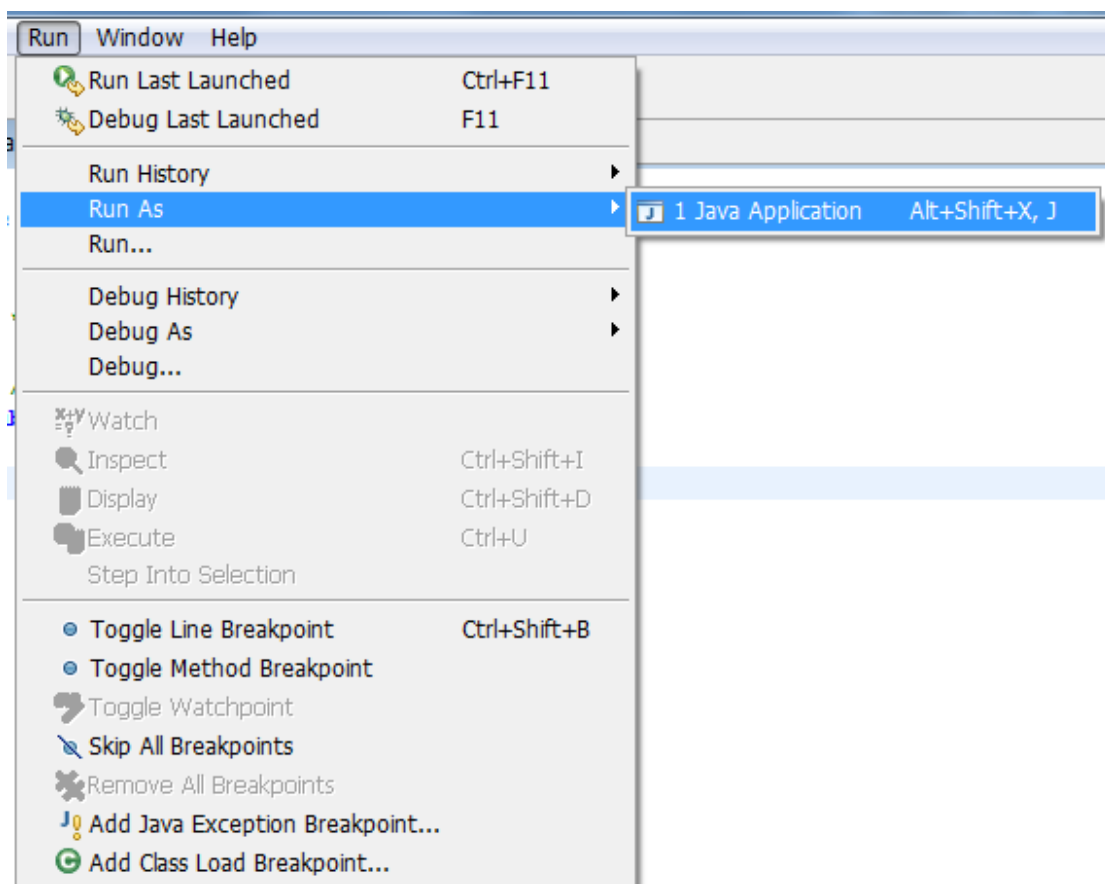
Run Window Help

Run Last Launched Ctrl+F11
Debug Last Launched F11

Run History
Run As
Run...

1 Java Application Alt+Shift+X, J

Debug History
Debug As
Debug...

Watch
Inspect Ctrl+Shift+I
Display Ctrl+Shift+D
Execute Ctrl+U
Step Into Selection

Toggle Line Breakpoint Ctrl+Shift+B
Toggle Method Breakpoint
Toggle Watchpoint
Skip All Breakpoints
Remove All Breakpoints
Add Java Exception Breakpoint...
Add Class Load Breakpoint...